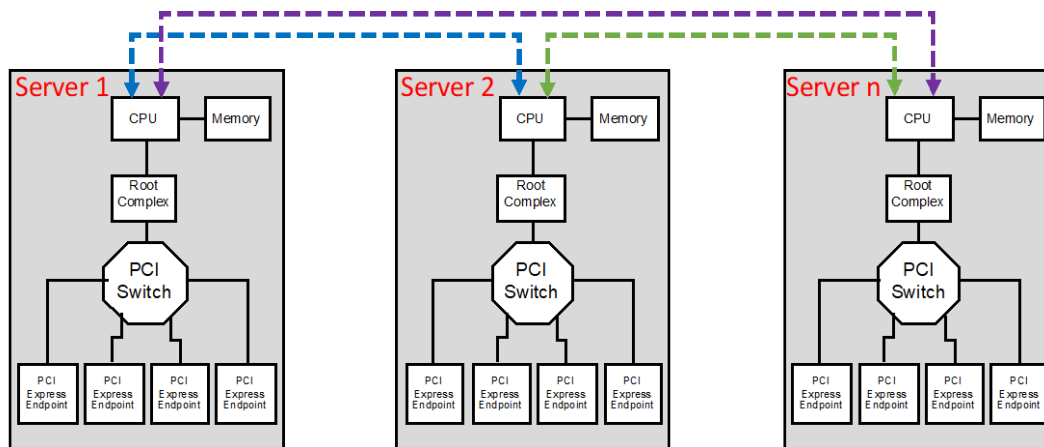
Server 1

CPU

Memory

Root Complex

PCI Switch

PCI Express Endpoint

PCI Express Endpoint

PCI Express Endpoint

PCI Express Endpoint

Server 2

CPU

Memory

Root Complex

PCI Switch

PCI Express Endpoint

PCI Express Endpoint

PCI Express Endpoint

PCI Express Endpoint

Server n

CPU

Memory

Root Complex

PCI Switch

PCI Express Endpoint

PCI Express Endpoint

PCI Express Endpoint

PCI Express Endpoint